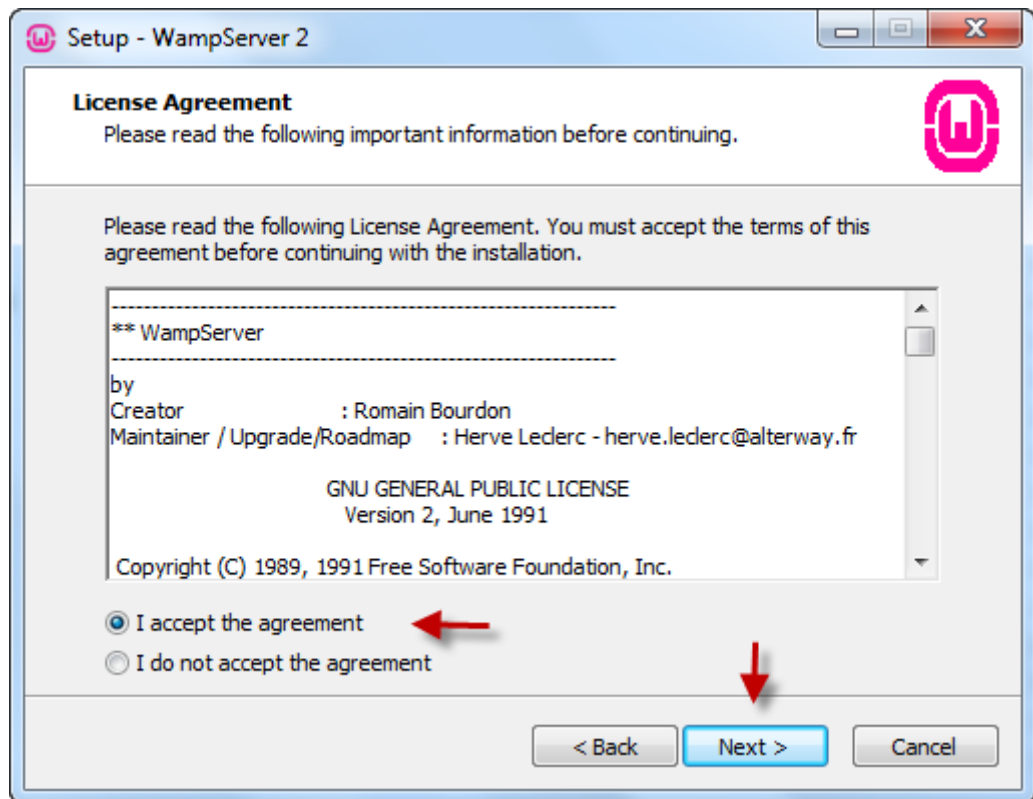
Setup - WampServer 2

License Agreement
Please read the following important information before continuing.

Please read the following License Agreement. You must accept the terms of this agreement before continuing with the installation.

---------------------------------------------------------------
** WampServer
---------------------------------------------------------------
by
Creator : Romain Bourdon
Maintainer / Upgrade/Roadmap : Herve Leclerc - herve.leclerc@alterway.fr

GNU GENERAL PUBLIC LICENSE
Version 2, June 1991

Copyright (C) 1989, 1991 Free Software Foundation, Inc.

I accept the agreement
I do not accept the agreement

< Back
Next >
Cancel